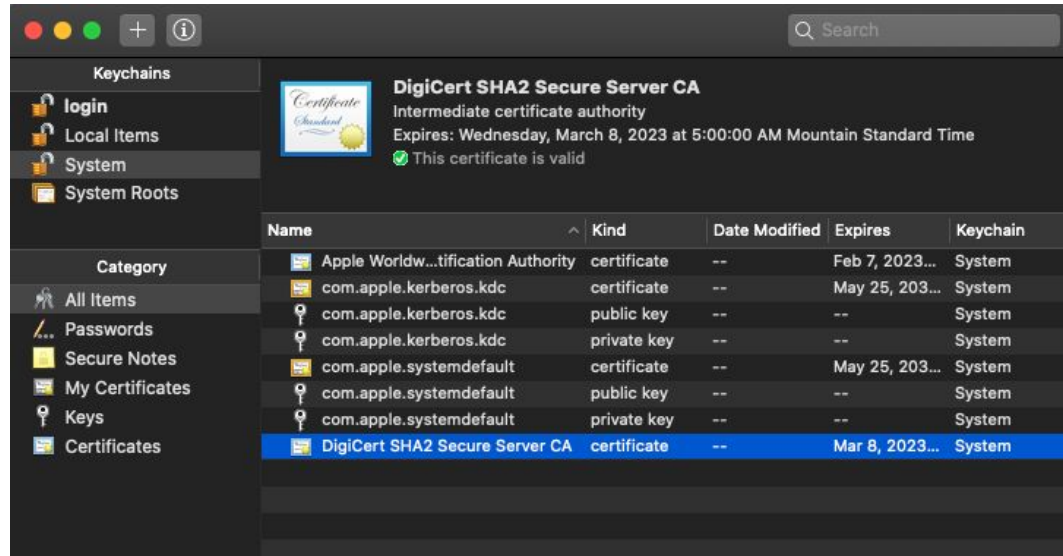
+ ⓘ

Search

Keychains
login
Local Items
System
System Roots

Category
All Items
Passwords
Secure Notes
My Certificates
Keys
Certificates

Certificate Standard

DigiCert SHA2 Secure Server CA
Intermediate certificate authority
Expires: Wednesday, March 8, 2023 at 5:00:00 AM Mountain Standard Time
This certificate is valid

| Name | Kind | Date Modified | Expires | Keychain |
|---|---|---|---|---|
| Apple Worldw...tification Authority | certificate | -- | Feb 7, 2023... | System |
| com.apple.kerberos.kdc | certificate | -- | May 25, 203... | System |
| com.apple.kerberos.kdc | public key | -- | -- | System |
| com.apple.kerberos.kdc | private key | -- | -- | System |
| com.apple.systemdefault | certificate | -- | May 25, 203... | System |
| com.apple.systemdefault | public key | -- | -- | System |
| com.apple.systemdefault | private key | -- | -- | System |
| DigiCert SHA2 Secure Server CA | certificate | -- | Mar 8, 2023... | System |